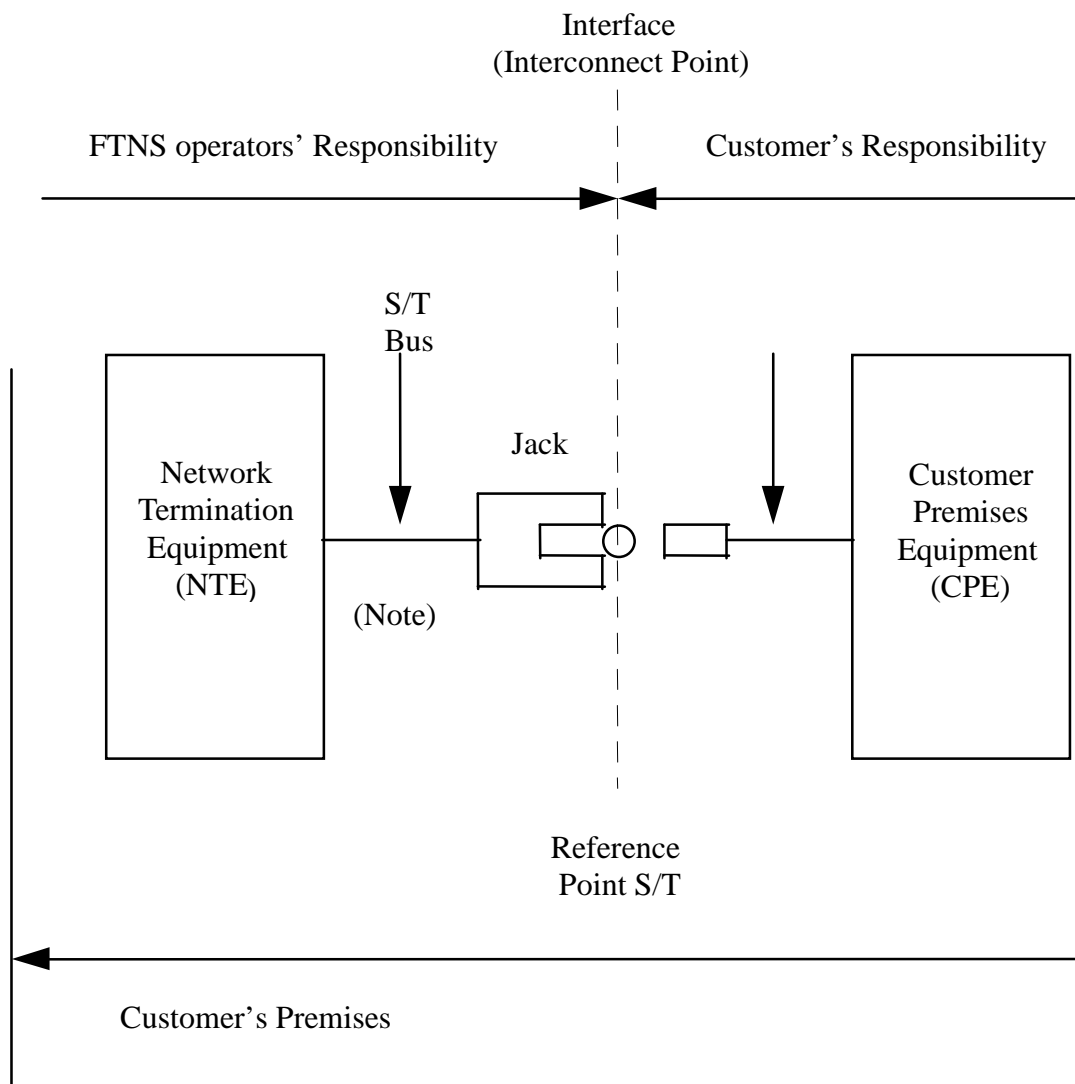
Interface
(Interconnect Point)

FTNS operators' Responsibility

Customer's Responsibility

S/T
Bus

Jack

Network
Termination
Equipment
(NTE)

(Note)

Customer
Premises
Equipment
(CPE)

Reference
Point S/T

Customer's Premises